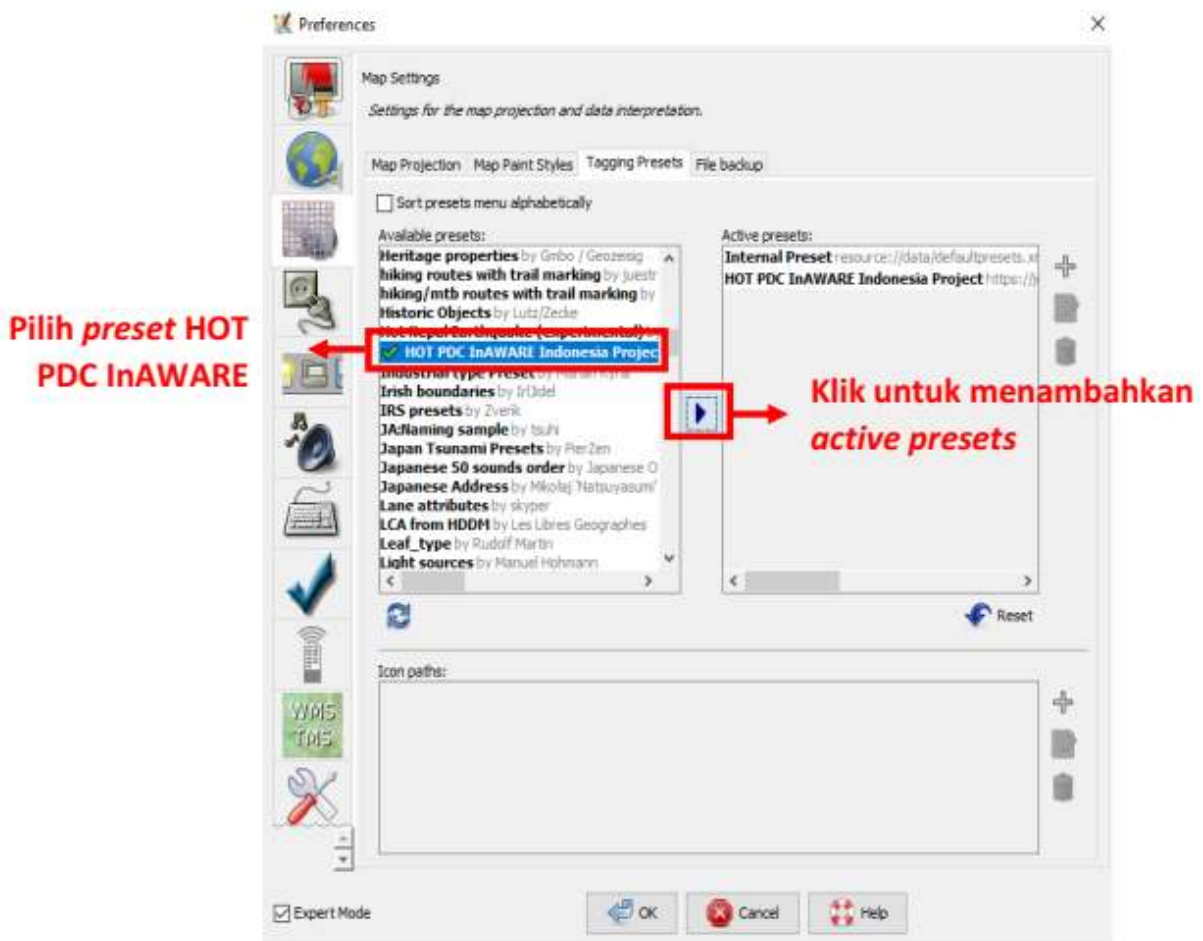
Preferences

Map Settings

Settings for the map projection and data interpretation.

Map Projection | Map Paint Styles | Tagging Presets | File backup

Sort presets menu alphabetically

Available presets:

Heritage properties by Gmbo / Geozeisig
hiking routes with trail marking by juestr
hiking/mtb routes with trail marking by
Historic Objects by Lutz/Zecke
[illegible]
HOT PDC InAWARE Indonesia Projec
Industrial type Preset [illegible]
Irish boundaries by IrlJidel
IRS presets by Zverik
JA:Naming sample by tsuhi
Japan Tsunami Presets by PierZen
Japanese 50 sounds order by Japanese O
Japanese Address by Mikołaj 'Natsuyasumi'
Lane attributes by skyper
LCA from HDDM by Les Libres Geographes
Leaf_type by Rudolf Martin
Light sources by Manuel Hohmann

Active presets:

Internal Preset resource://data/defaultpresets.x
HOT PDC InAWARE Indonesia Project https://

Reset

Icon paths:

Pilih *preset* HOT PDC InAWARE

Klik untuk menambahkan *active presets*

WMS TMS

Expert Mode

OK

Cancel

Help